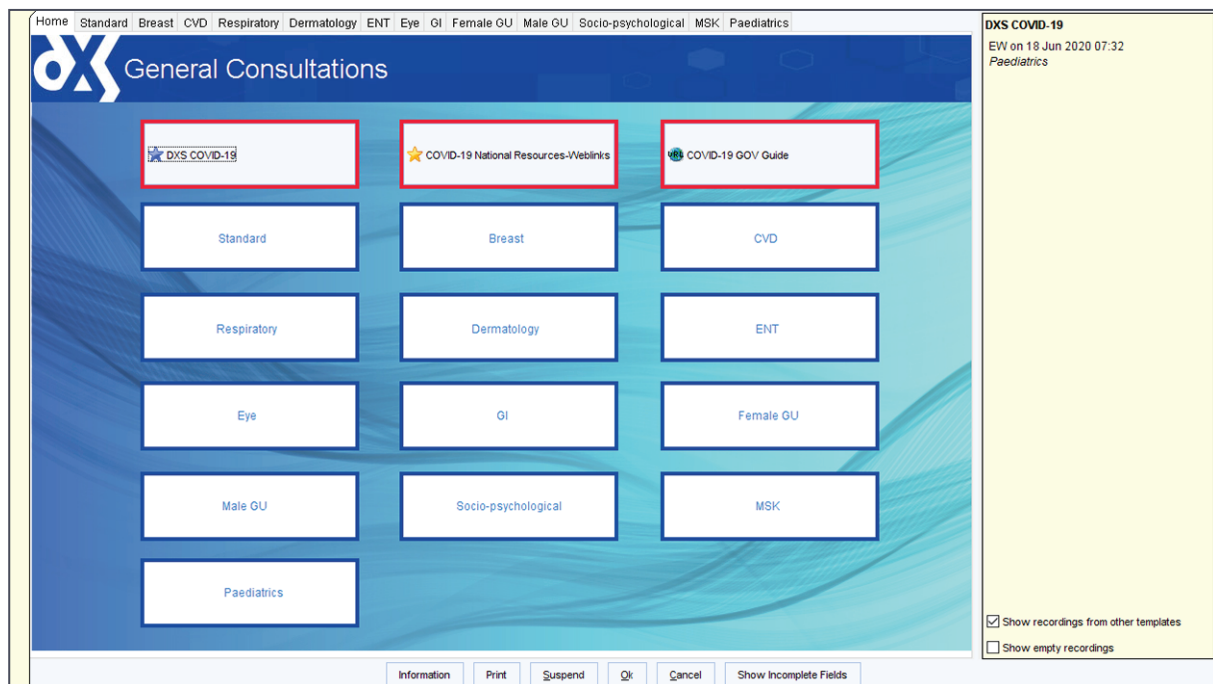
Home | Standard | Breast | CVD | Respiratory | Dermatology | ENT | Eye | GI | Female GU | Male GU | Socio-psychological | MSK | Paediatrics

dX General Consultations

DXS COVID-19

COVID-19 National Resources-Weblinks

URL COVID-19 GOV Guide

Standard

Breast

CVD

Respiratory

Dermatology

ENT

Eye

GI

Female GU

Male GU

Socio-psychological

MSK

Paediatrics

DXS COVID-19
EW on 18 Jun 2020 07:32
Paediatrics

Show recordings from other templates

Show empty recordings

Information | Print | Suspend | Ok | Cancel | Show Incomplete Fields